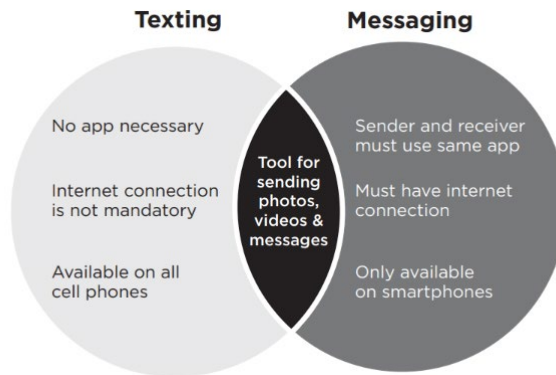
Texting

Messaging

No app necessary

Internet connection is not mandatory

Available on all cell phones

Tool for sending photos, videos & messages

Sender and receiver must use same app

Must have internet connection

Only available on smartphones